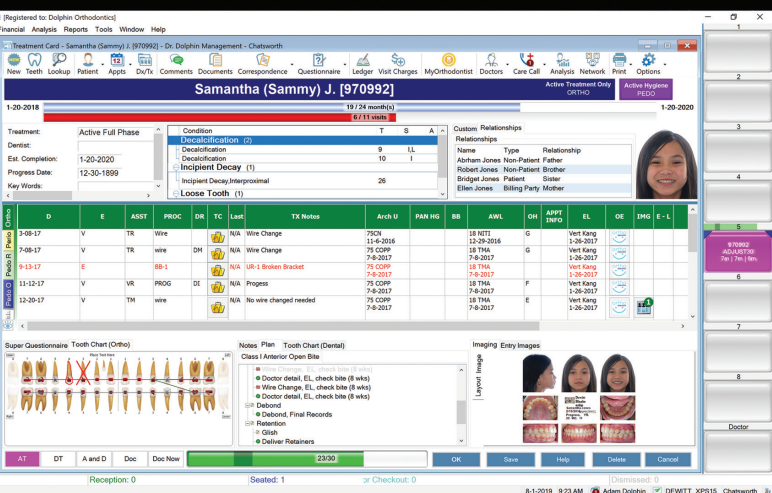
[Registered to: Dolphin Orthodontics]
Financial Analysis Reports Tools Window Help
Treatment Card - Samantha (Sammy) J. [970992] - Dr. Dolphin Management - Chatsworth
New Teeth Lookup Patient Appts Dx/Tx Comments Documents Correspondence Questionnaire Ledger Visit Charges MyOrthodontist Doctors Care Call Analysis Network Print Options
Samantha (Sammy) J. [970992]
Active Treatment Only ORTHO
Active Hygiene PEDO
1-20-2018
19 / 24 month(s)
6 / 11 visits
1-20-2020
Treatment: Active Full Phase
Dentist:
Est. Completion: 1-20-2020
Progress Date: 12-30-1899
Key Words:

| Condition | T | S | A |
|---|---|---|---|
| Decalcification (2) | | | |
| Decalcification | 9 | I,L | |
| Decalcification | 10 | I | |
| Incipient Decay (1) | | | |
| Incipient Decay,Interproximal | 26 | | |
| Loose Tooth (1) | | | |

Custom Relationships
Relationships

| Name | Type | Relationship |
|---|---|---|
| Abrham Jones | Non-Patient | Father |
| Robert Jones | Non-Patient | Brother |
| Bridget Jones | Patient | Sister |
| Ellen Jones | Billing Party | Mother |

Ortho Perio Pedo R Pedo O

| D | E | ASST | PROC | DR | TC | Last | TX Notes | Arch U | PAN HG | BB | AWL | OH | APPT INFO | EL | OE | IMG | E - L |
|---|---|---|---|---|---|---|---|---|---|---|---|---|---|---|---|---|---|
| 3-08-17 | V | TR | Wire | | | N/A | Wire Change | 75CN 11-6-2016 | | | 18 NITI 12-29-2016 | G | | Vert Kang 1-26-2017 | | | |
| 7-08-17 | V | TR | wire | DM | | N/A | Wire Change | 75 COPP 7-8-2017 | | | 18 TMA 7-8-2017 | G | | Vert Kang 1-26-2017 | | | |
| 9-13-17 | E | | BB-1 | | | N/A | UR-1 Broken Bracket | 75 COPP 7-8-2017 | | | 18 TMA 7-8-2017 | | | Vert Kang 1-26-2017 | | | |
| 11-12-17 | V | VR | PROG | DI | | N/A | Progess | 75 COPP 7-8-2017 | | | 18 TMA 7-8-2017 | F | | Vert Kang 1-26-2017 | | | |
| 12-20-17 | V | TM | wire | | | N/A | No wire changed needed | 75 COPP 7-8-2017 | | | 18 TMA 7-8-2017 | | | Vert Kang 1-26-2017 | | 1 | |

Super Questionnaire Tooth Chart (Ortho)
Notes Plan Tooth Chart (Dental)
Class I Anterior Open Bite
Wire Change, EL, check bite (8 wks)
Doctor detail, EL, check bite (8 wks)
Wire Change, EL, check bite (8 wks)
Doctor detail, EL, check bite (8 wks)
Debond
Debond, Final Records
Retention
Glish
Deliver Retainers
Imaging Entry Images
Layout Image
AT DT A and D Doc Doc Now
23/30
OK Save Help Delete Cancel
Reception: 0 Seated: 1 Checkout: 0 Dismissed: 0
8-1-2019 9:23 AM Adam Dolphin DEWITT XPS15 Chatsworth
1 2 3 4 5 970992 ADJUST30 7m | 7m | 8m 6 7 8 Doctor